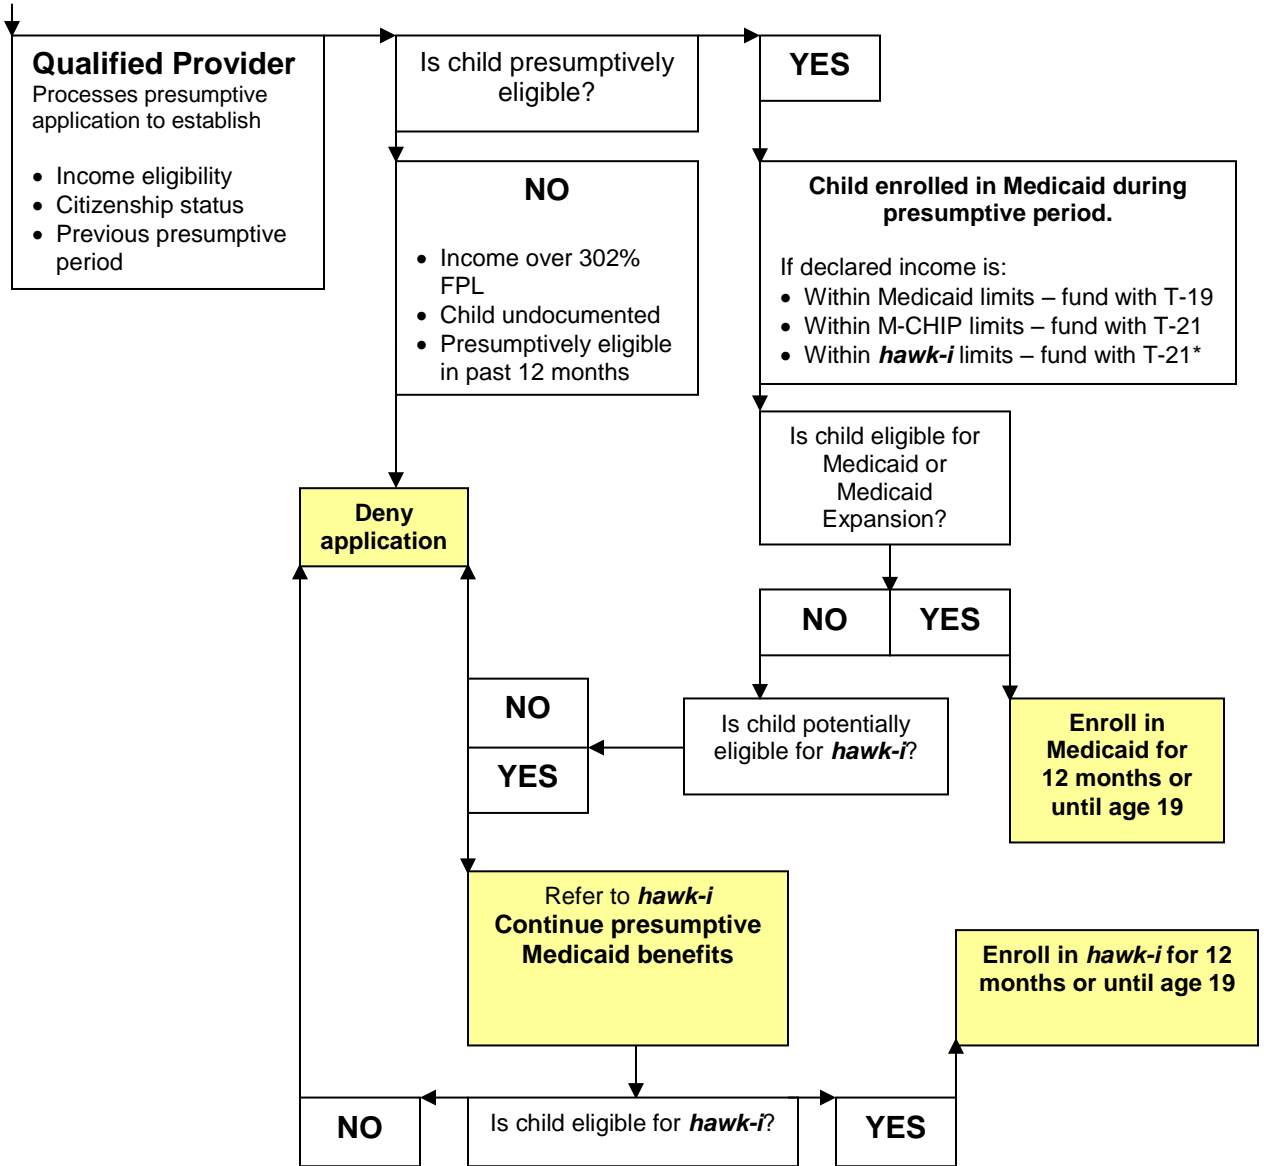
Qualified Provider
Processes presumptive application to establish

- Income eligibility
- Citizenship status
- Previous presumptive period

Is child presumptively eligible?

YES

NO

- Income over 302% FPL
- Child undocumented
- Presumptively eligible in past 12 months

Child enrolled in Medicaid during presumptive period.

If declared income is:
- Within Medicaid limits – fund with T-19
- Within M-CHIP limits – fund with T-21
- Within ***hawk-i*** limits – fund with T-21*

Is child eligible for Medicaid or Medicaid Expansion?

Deny application

NO

YES

NO

YES

Is child potentially eligible for ***hawk-i***?

Enroll in Medicaid for 12 months or until age 19

Refer to ***hawk-i***
Continue presumptive Medicaid benefits

Enroll in ***hawk-i*** for 12 months or until age 19

NO

Is child eligible for ***hawk-i***?

YES